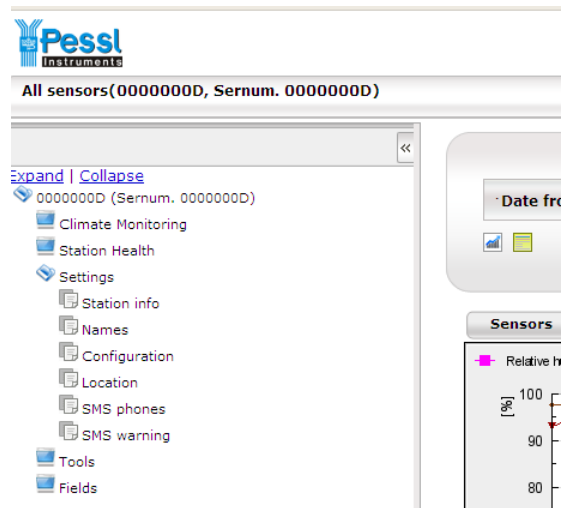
Pessl Instruments

All sensors(0000000D, Sernum. 0000000D)

«

Expand | Collapse
0000000D (Sernum. 0000000D)
Climate Monitoring
Station Health
Settings
Station info
Names
Configuration
Location
SMS phones
SMS warning
Tools
Fields

Date fro

Sensors

Relative h

[%]
100
90
80